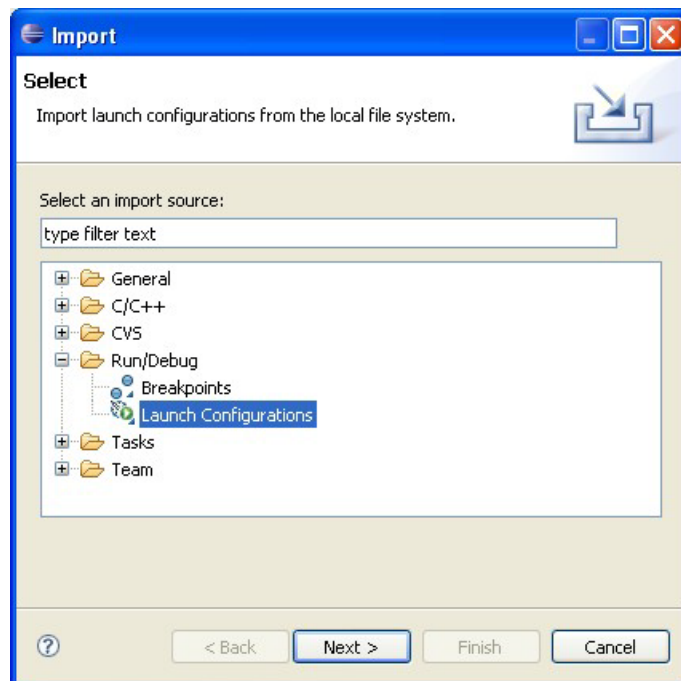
Import

Select

Import launch configurations from the local file system.

Select an import source:

type filter text

General
C/C++
CVS
Run/Debug
Breakpoints
Launch Configurations
Tasks
Team

?

< Back

Next >

Finish

Cancel